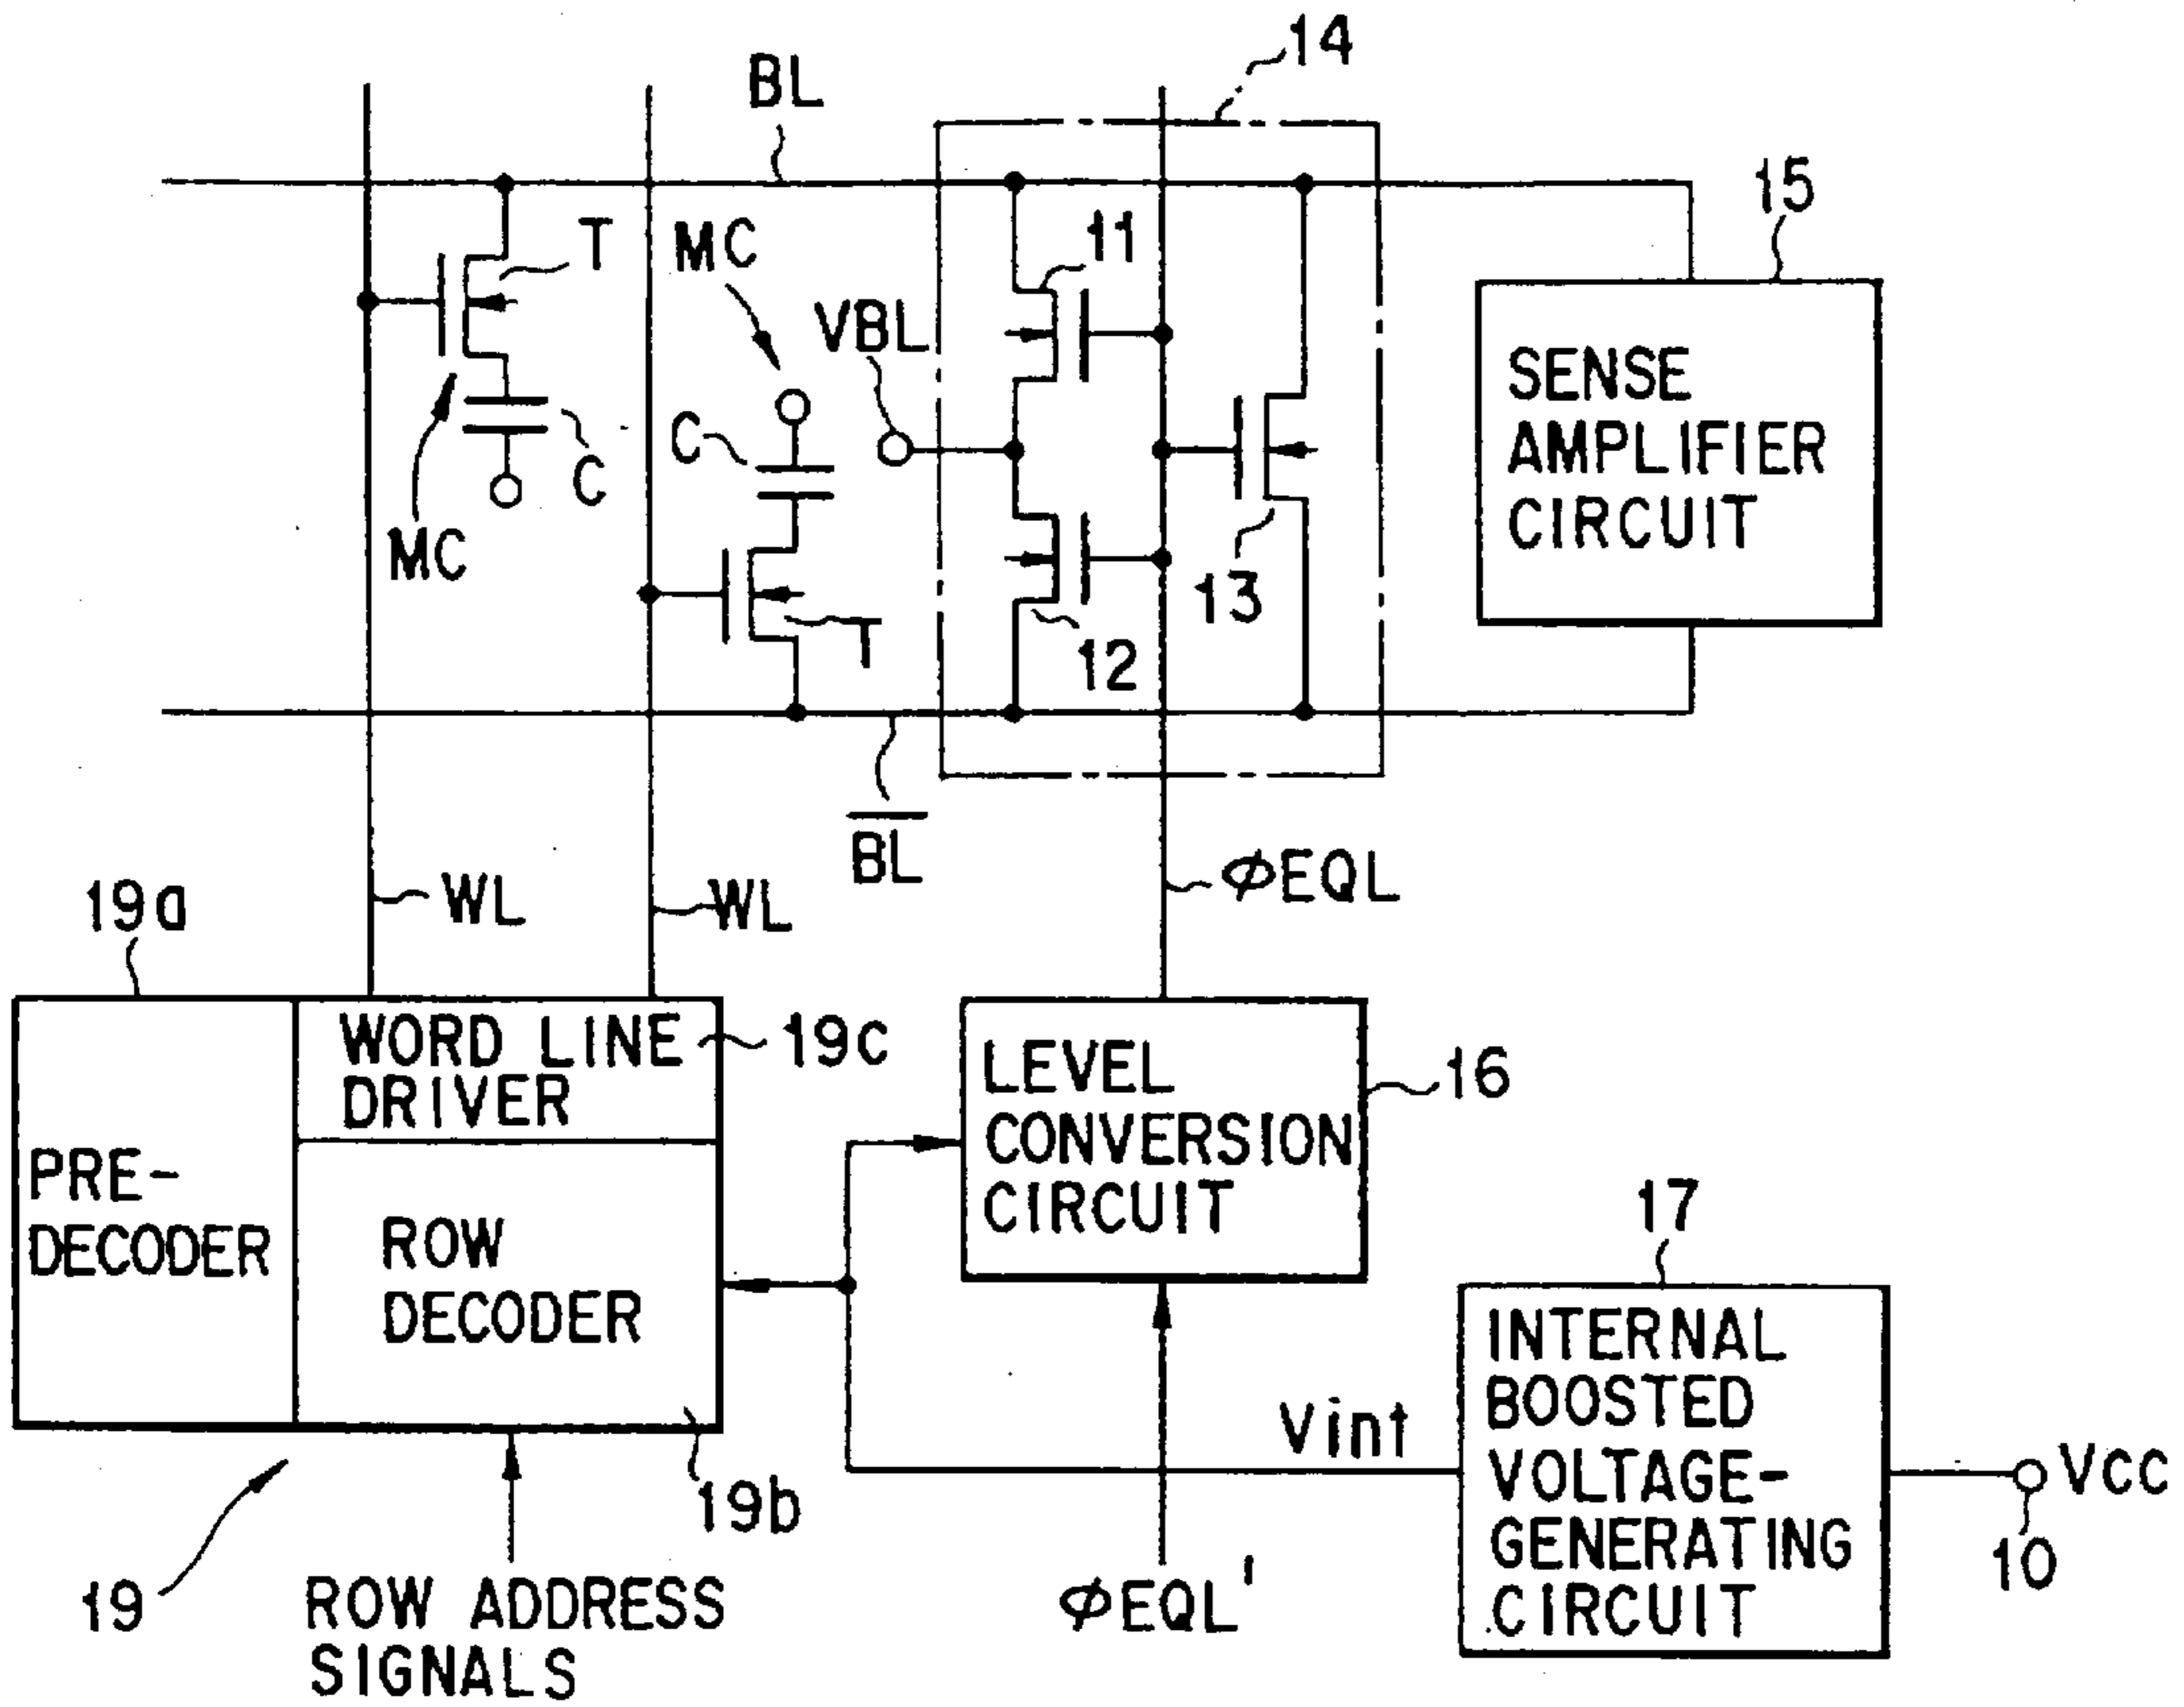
14
BL
15
T
MC
11
VBL
SENSE AMPLIFIER CIRCUIT
C
C
C
MC
13
T
12
$\overline{BL}$
WL
WL
$\phi$EQL
19a
WORD LINE DRIVER
19c
LEVEL CONVERSION CIRCUIT
16
PRE-DECODER
ROW DECODER
17
INTERNAL BOOSTED VOLTAGE-GENERATING CIRCUIT
Vint
Vcc
19b
10
19
ROW ADDRESS SIGNALS
$\phi$EQL'